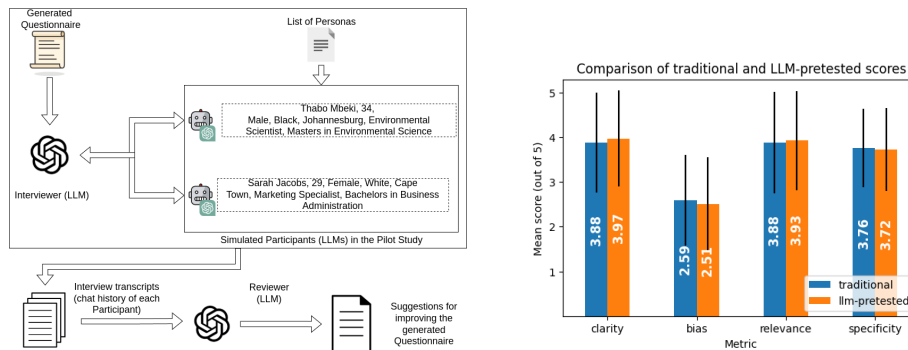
Generated Questionnaire

List of Personas

Thabo Mbeki, 34, Male, Black, Johannesburg, Environmental Scientist, Masters in Environmental Science

Interviewer (LLM)

Sarah Jacobs, 29, Female, White, Cape Town, Marketing Specialist, Bachelors in Business Administration

Simulated Participants (LLMs) in the Pilot Study

Interview transcripts (chat history of each Participant)

Reviewer (LLM)

Suggestions for improving the generated Questionnaire

Comparison of traditional and LLM-pretested scores

Mean score (out of 5)

5
4
3
2
1
0

3.88
3.97
2.59
2.51
3.88
3.93
3.76
3.72

traditional
llm-pretested

clarity
bias
relevance
specificity

Metric